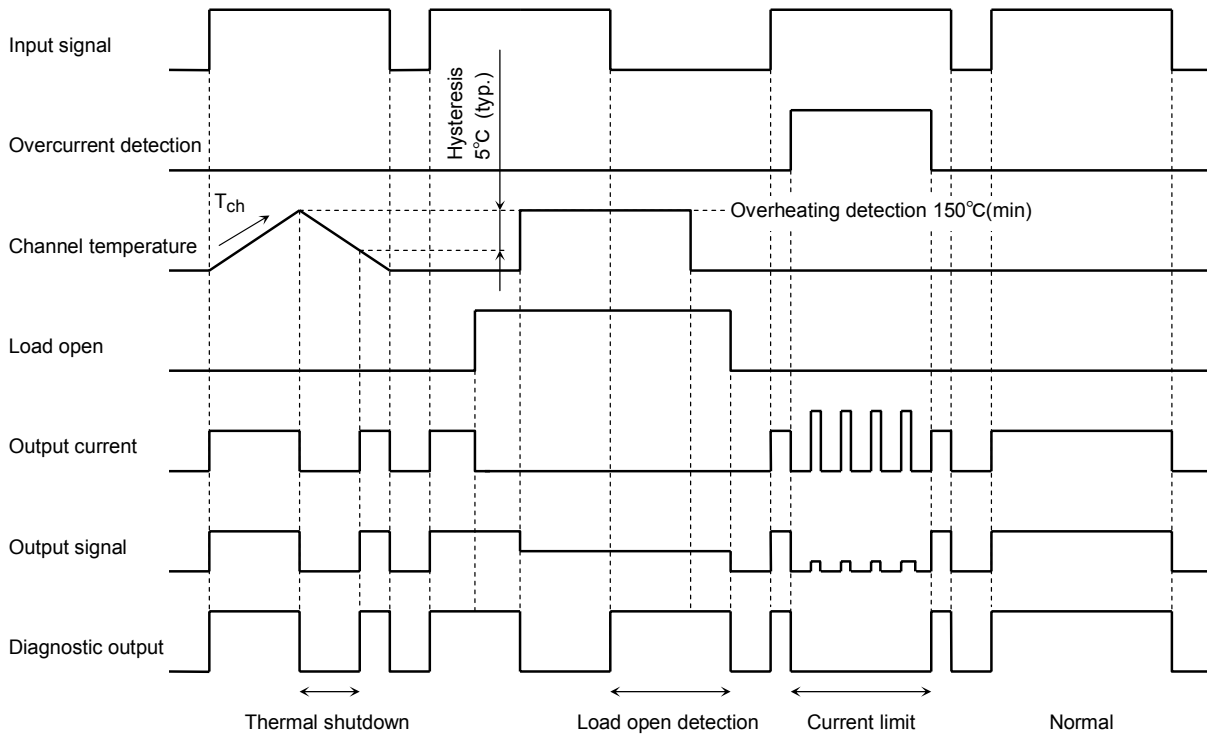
Input signal

Hysteresis 5°C (typ.)

Overcurrent detection

$T_{ch}$

Overheating detection 150°C(min)

Channel temperature

Load open

Output current

Output signal

Diagnostic output

Thermal shutdown

Load open detection

Current limit

Normal